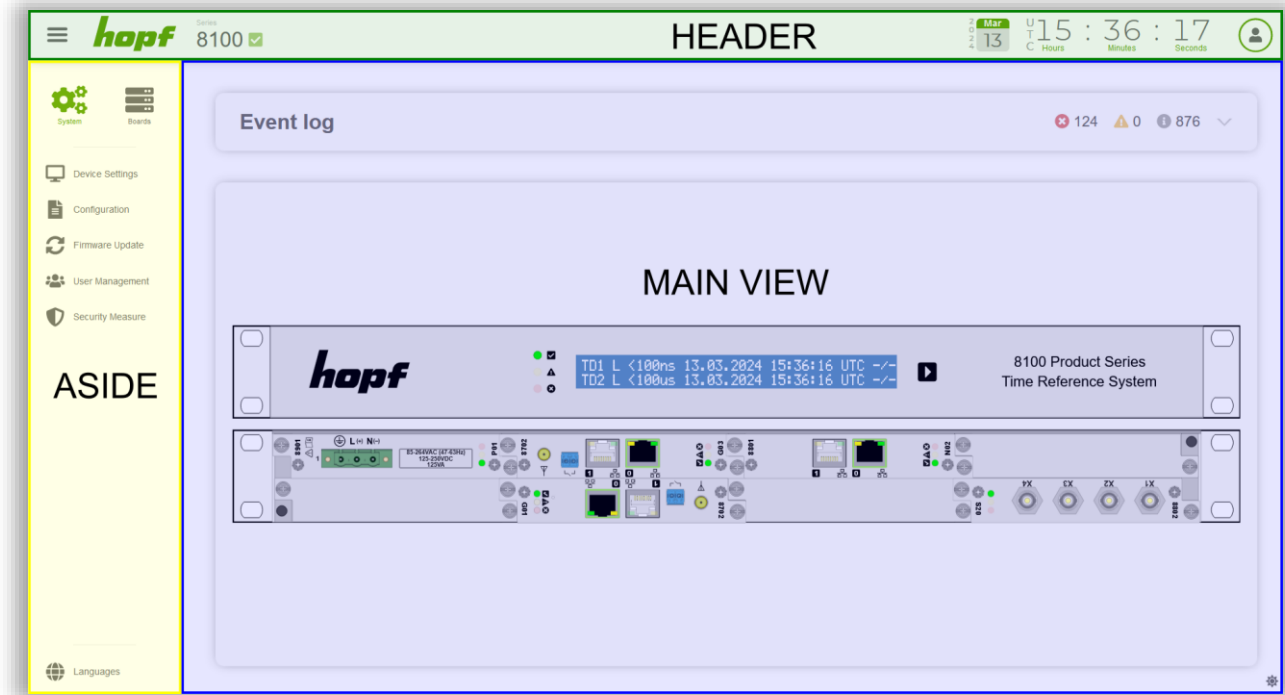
hopf Series 8100

HEADER

2024 Mar 13

UTC 15 : 36 : 17
Hours Minutes Seconds

System Boards

Device Settings
Configuration
Firmware Update
User Management
Security Measure

ASIDE

Languages

Event log

124 0 876

MAIN VIEW

hopf

TD1 L <100ns 13.03.2024 15:36:16 UTC -/-
TD2 L <100us 13.03.2024 15:36:16 UTC -/-

8100 Product Series
Time Reference System

L N

85-264VAC (47-63Hz)
125-250VDC
125VA

X4 X3 X2 X1